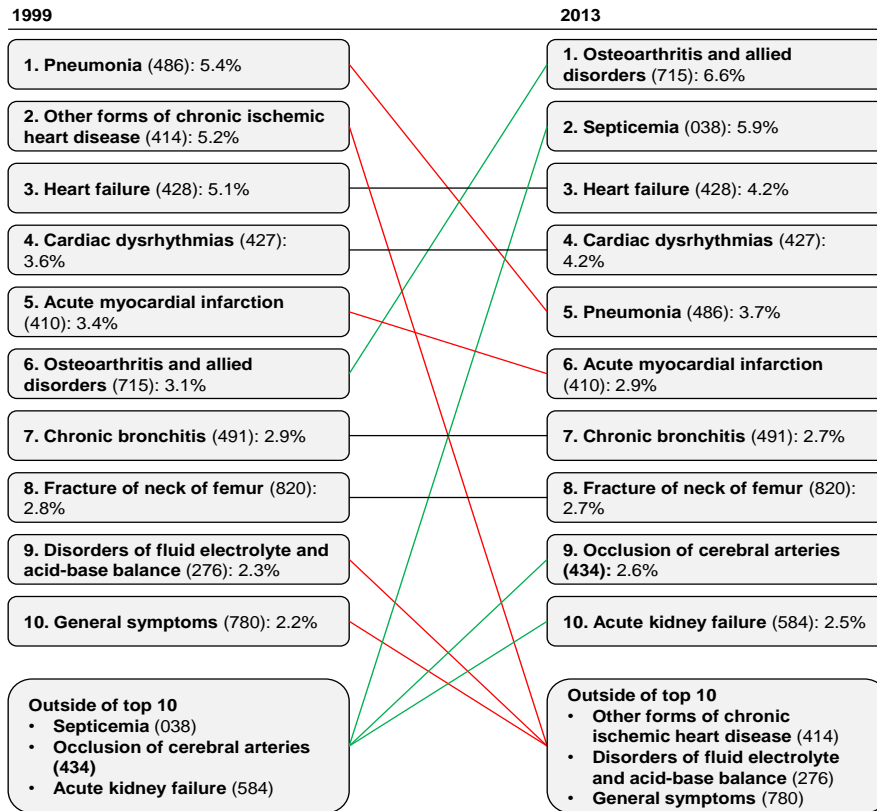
1999

2013

1. Pneumonia (486): 5.4%

2. Other forms of chronic ischemic heart disease (414): 5.2%

3. Heart failure (428): 5.1%

4. Cardiac dysrhythmias (427): 3.6%

5. Acute myocardial infarction (410): 3.4%

6. Osteoarthritis and allied disorders (715): 3.1%

7. Chronic bronchitis (491): 2.9%

8. Fracture of neck of femur (820): 2.8%

9. Disorders of fluid electrolyte and acid-base balance (276): 2.3%

10. General symptoms (780): 2.2%

Outside of top 10
• Septicemia (038)
• Occlusion of cerebral arteries (434)
• Acute kidney failure (584)

1. Osteoarthritis and allied disorders (715): 6.6%

2. Septicemia (038): 5.9%

3. Heart failure (428): 4.2%

4. Cardiac dysrhythmias (427): 4.2%

5. Pneumonia (486): 3.7%

6. Acute myocardial infarction (410): 2.9%

7. Chronic bronchitis (491): 2.7%

8. Fracture of neck of femur (820): 2.7%

9. Occlusion of cerebral arteries (434): 2.6%

10. Acute kidney failure (584): 2.5%

Outside of top 10
• Other forms of chronic ischemic heart disease (414)
• Disorders of fluid electrolyte and acid-base balance (276)
• General symptoms (780)